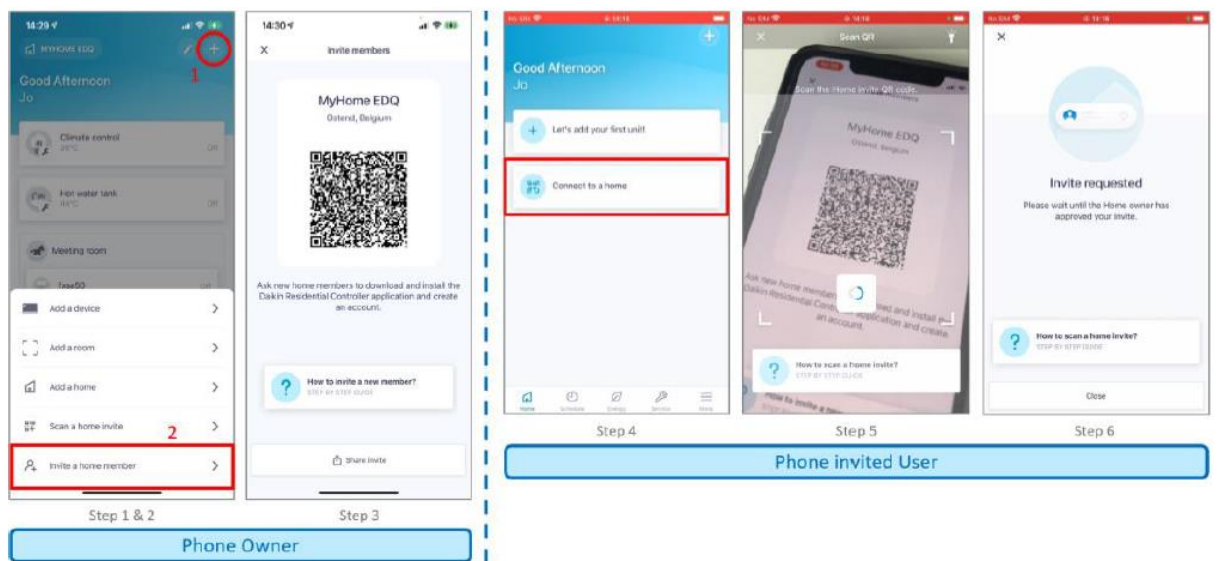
14:29
MYHOME EDQ
1
Good Afternoon
Jo
Climate control
25°C
Off
Hot water tank
Off
Meeting room
Add a device
Add a room
Add a home
Scan a home invite
2
Invite a home member
Step 1 & 2

14:30
Invite members
MyHome EDQ
Ostend, Belgium
Ask new home members to download and install the Daikin Residential Controller application and create an account.
How to invite a new member?
STEP BY STEP GUIDE
Share invite
Step 3

Phone Owner

Good Afternoon
Jo
Let's add your first unit!
Connect to a home
Home
Schedule
Energy
Service
More
Step 4

Scan QR
Scan the Home invite QR code.
MyHome EDQ
Ostend, Belgium
How to scan a home invite?
STEP BY STEP GUIDE
Step 5

Invite requested
Please wait until the Home owner has approved your invite.
How to scan a home invite?
STEP BY STEP GUIDE
Close
Step 6

Phone invited User